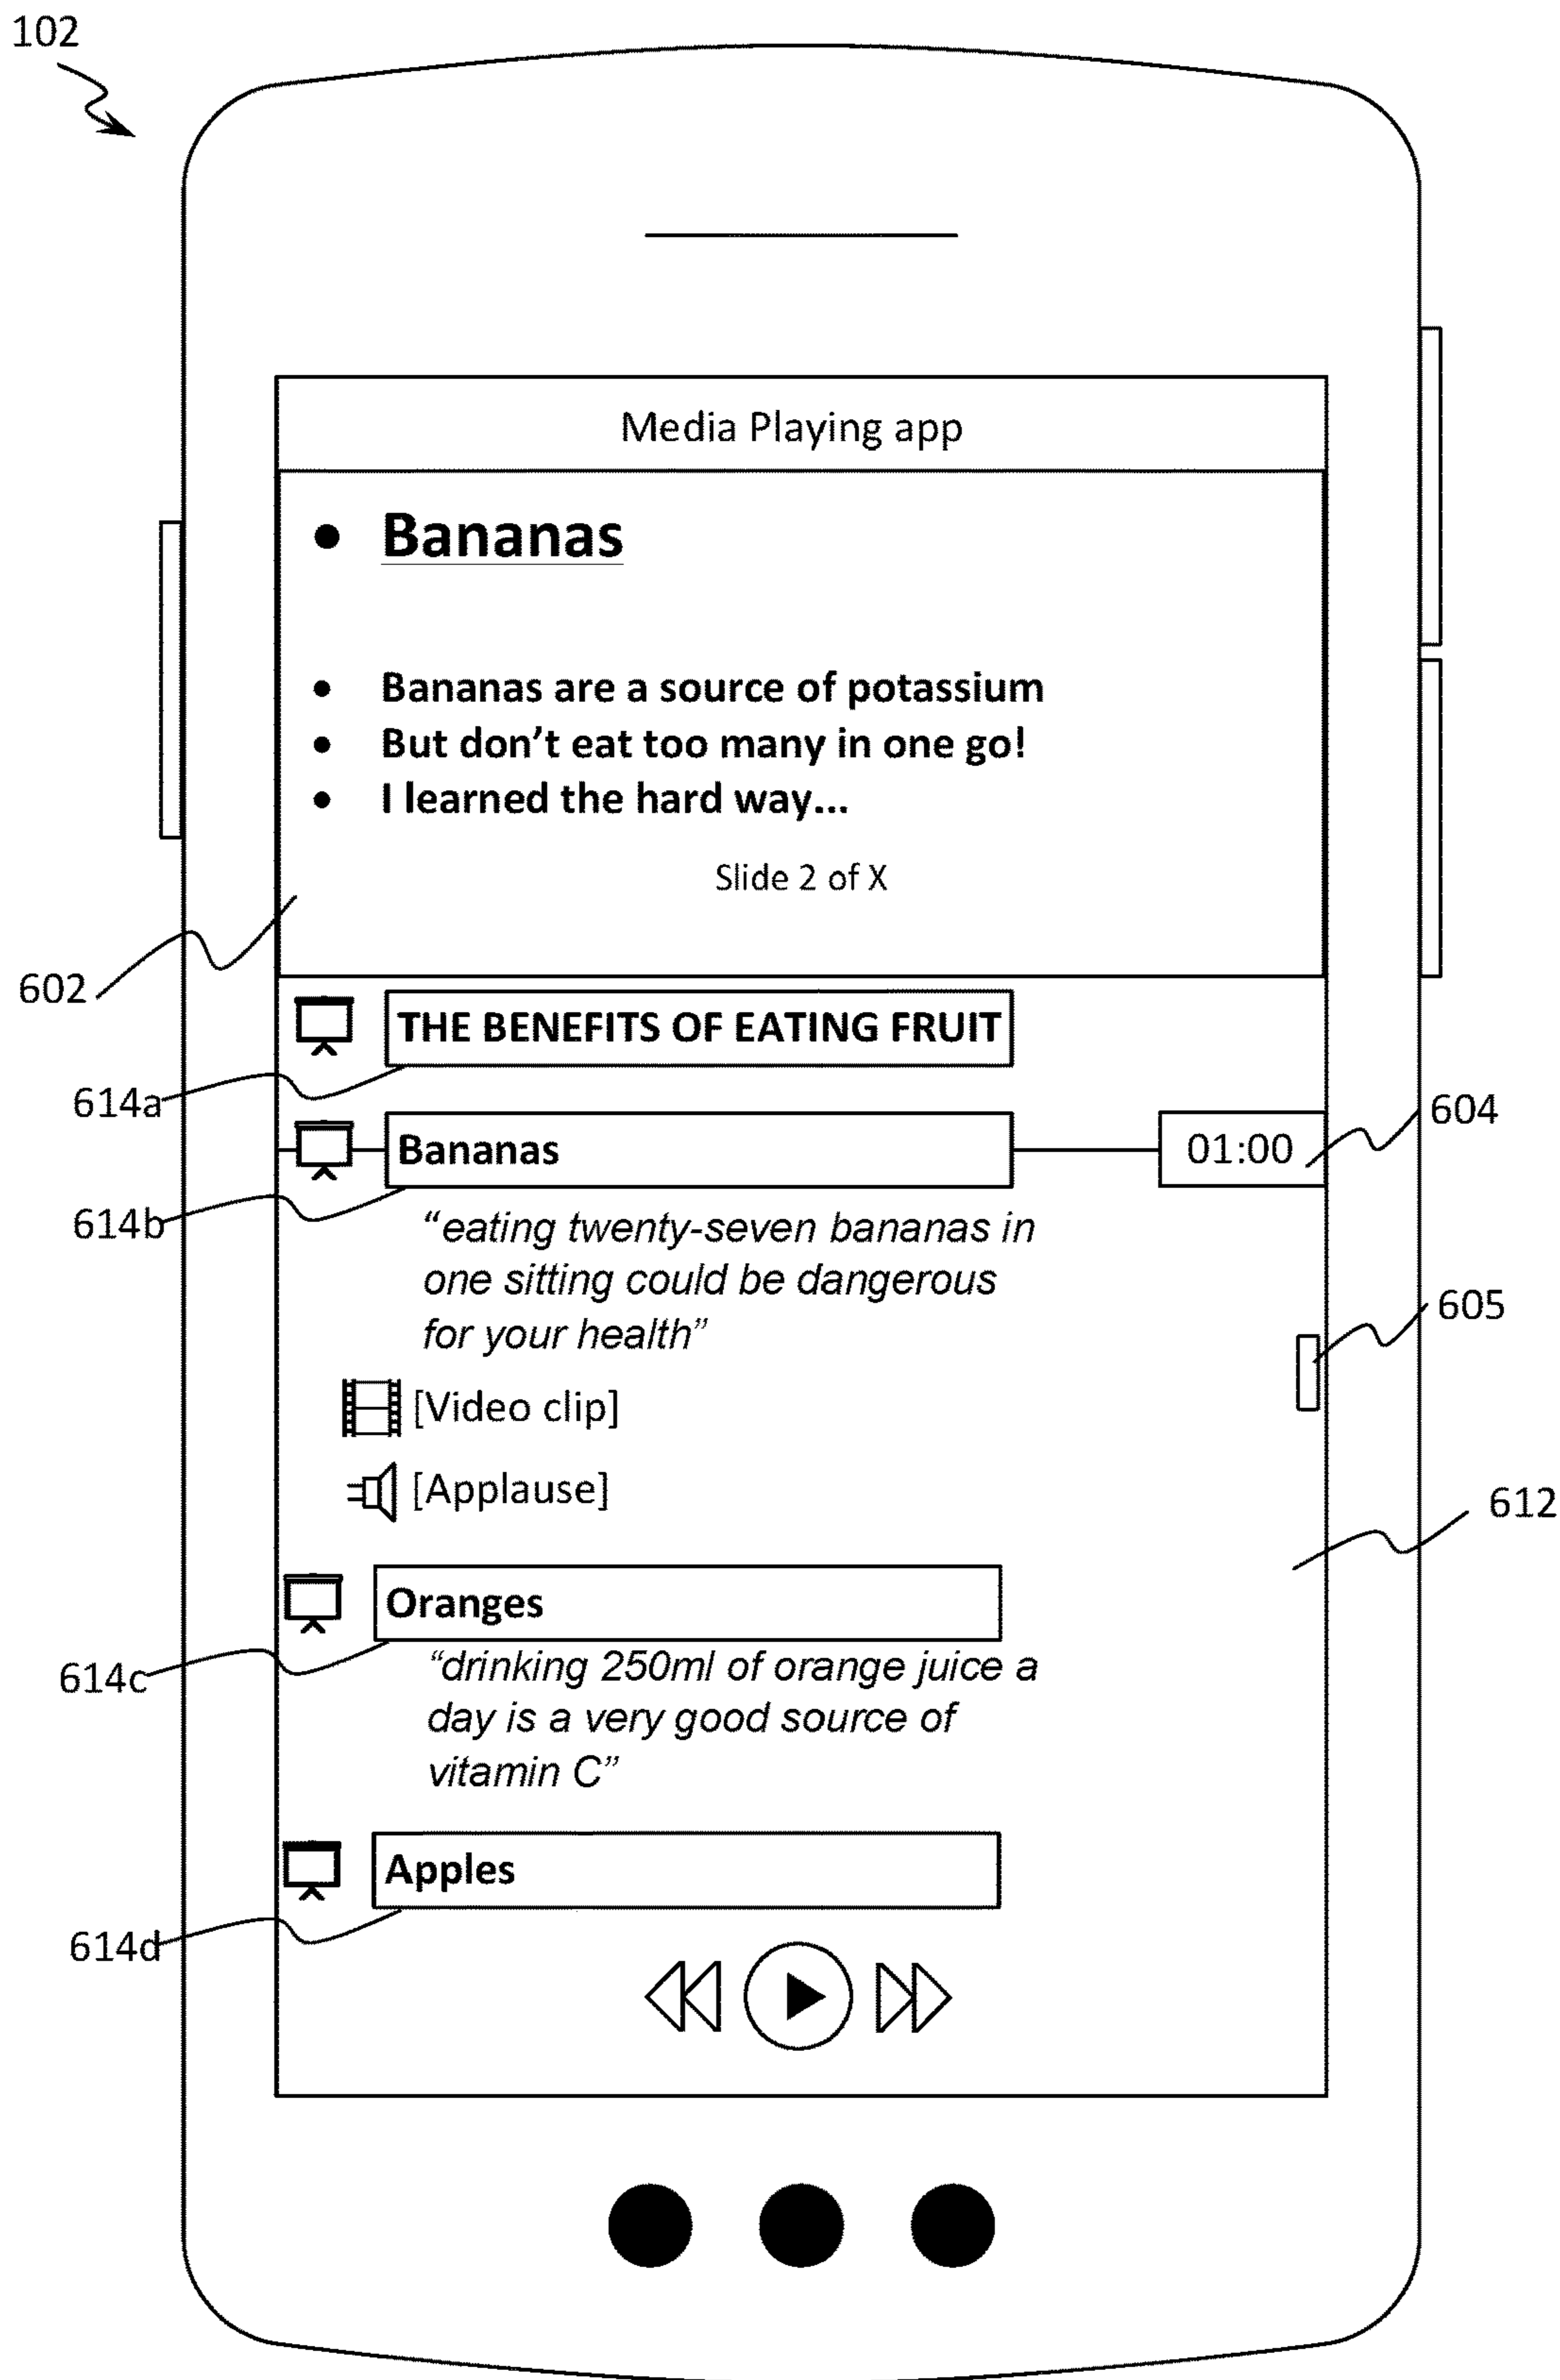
102

Media Playing app

- Bananas

- Bananas are a source of potassium
- But don’t eat too many in one go!
- I learned the hard way...

Slide 2 of X

602

THE BENEFITS OF EATING FRUIT

614a

Bananas

01:00

604

614b

“eating twenty-seven bananas in one sitting could be dangerous for your health”

605

[Video clip]

[Applause]

612

Oranges

614c

“drinking 250ml of orange juice a day is a very good source of vitamin C”

Apples

614d